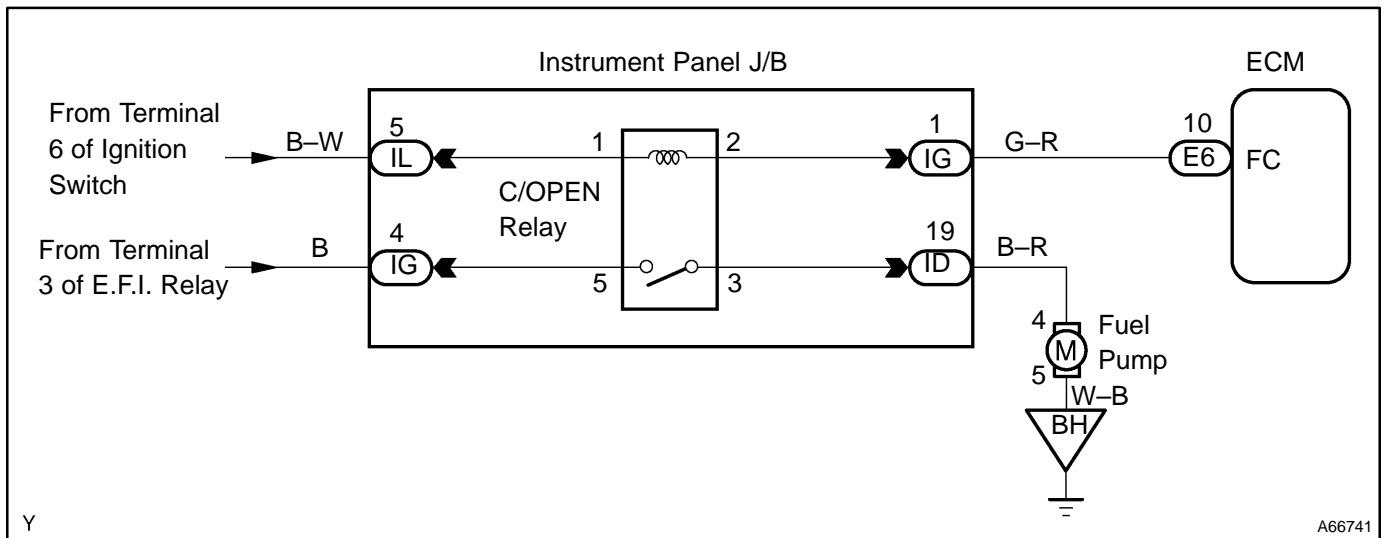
Instrument Panel J/B

ECM

From Terminal 6 of Ignition Switch

B–W

5
IL

1

2

1
IG

G–R

10
E6

FC

C/OPEN Relay

From Terminal 3 of E.F.I. Relay

B

4
IG

5

3

19
ID

B–R

4

M

Fuel Pump

5

W–B

BH

Y

A66741